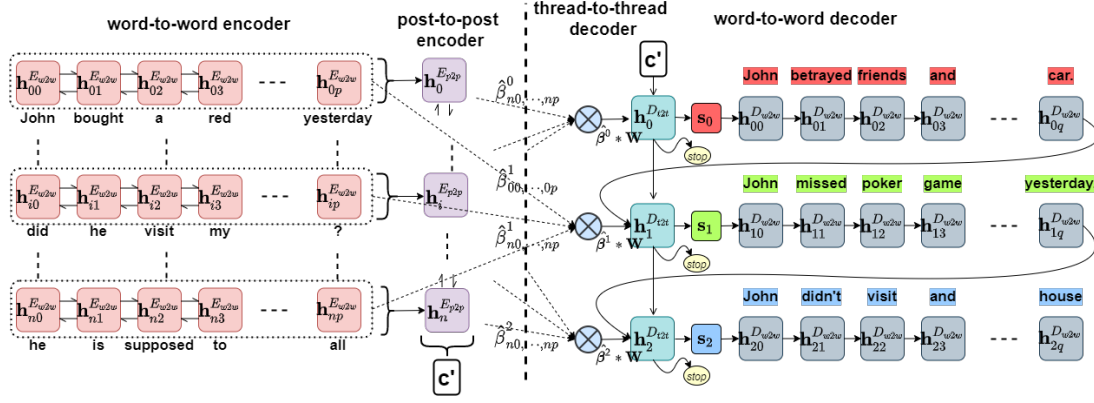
word-to-word encoder

post-to-post encoder

thread-to-thread decoder

word-to-word decoder

c'

$\mathbf{h}_{00}^{E_{w2w}}$ $\mathbf{h}_{01}^{E_{w2w}}$ $\mathbf{h}_{02}^{E_{w2w}}$ $\mathbf{h}_{03}^{E_{w2w}}$ --- $\mathbf{h}_{0p}^{E_{w2w}}$

John bought a red yesterday

$\mathbf{h}_{0}^{E_{p2p}}$

$\hat{\beta}_{n0,\ldots,np}^{0}$

$\hat{\beta}^{0} * \mathbf{W}$

$\mathbf{h}_{0}^{D_{t2t}}$

stop

$\mathbf{s}_0$

John betrayed friends and car.

$\mathbf{h}_{00}^{D_{w2w}}$ $\mathbf{h}_{01}^{D_{w2w}}$ $\mathbf{h}_{02}^{D_{w2w}}$ $\mathbf{h}_{03}^{D_{w2w}}$ --- $\mathbf{h}_{0q}^{D_{w2w}}$

$\mathbf{h}_{i0}^{E_{w2w}}$ $\mathbf{h}_{i1}^{E_{w2w}}$ $\mathbf{h}_{i2}^{E_{w2w}}$ $\mathbf{h}_{i3}^{E_{w2w}}$ --- $\mathbf{h}_{ip}^{E_{w2w}}$

did he visit my ?

$\mathbf{h}_{i}^{E_{p2p}}$

$\hat{\beta}_{00,\ldots,0p}^{1}$

$\hat{\beta}_{n0,\ldots,np}^{1}$

$\hat{\beta}^{1} * \mathbf{W}$

$\mathbf{h}_{1}^{D_{t2t}}$

stop

$\mathbf{s}_1$

John missed poker game yesterday

$\mathbf{h}_{10}^{D_{w2w}}$ $\mathbf{h}_{11}^{D_{w2w}}$ $\mathbf{h}_{12}^{D_{w2w}}$ $\mathbf{h}_{13}^{D_{w2w}}$ --- $\mathbf{h}_{1q}^{D_{w2w}}$

$\mathbf{h}_{n0}^{E_{w2w}}$ $\mathbf{h}_{n1}^{E_{w2w}}$ $\mathbf{h}_{n2}^{E_{w2w}}$ $\mathbf{h}_{n3}^{E_{w2w}}$ --- $\mathbf{h}_{np}^{E_{w2w}}$

he is supposed to all

$\mathbf{h}_{n}^{E_{p2p}}$

c'

$\hat{\beta}_{n0,\ldots,np}^{2}$

$\hat{\beta}^{2} * \mathbf{W}$

$\mathbf{h}_{2}^{D_{t2t}}$

stop

$\mathbf{s}_2$

John didn't visit and house

$\mathbf{h}_{20}^{D_{w2w}}$ $\mathbf{h}_{21}^{D_{w2w}}$ $\mathbf{h}_{22}^{D_{w2w}}$ $\mathbf{h}_{23}^{D_{w2w}}$ --- $\mathbf{h}_{2q}^{D_{w2w}}$